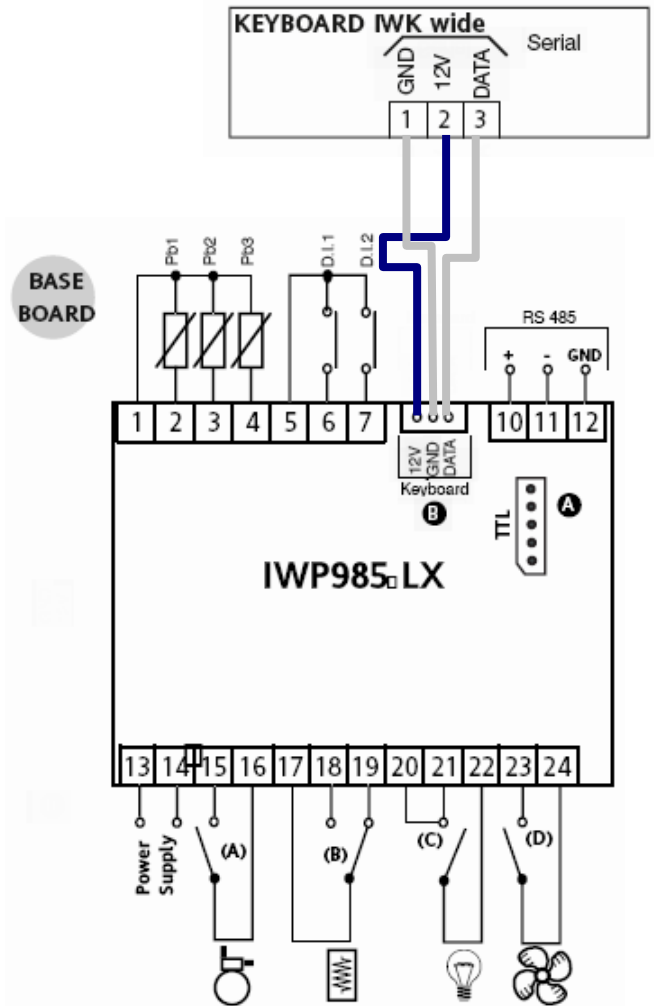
KEYBOARD IWK wide
Serial
GND 12V DATA
1 2 3

BASE BOARD

Pb1 Pb2 Pb3
D.I.1 D.I.2
RS 485
+ - GND

1 2 3 4 5 6 7
10 11 12

12V GND DATA
Keyboard
B
TTL
A

IWP985□LX

13 14 15 16 17 18 19 20 21 22 23 24

Power Supply
(A)
(B)
(C)
(D)